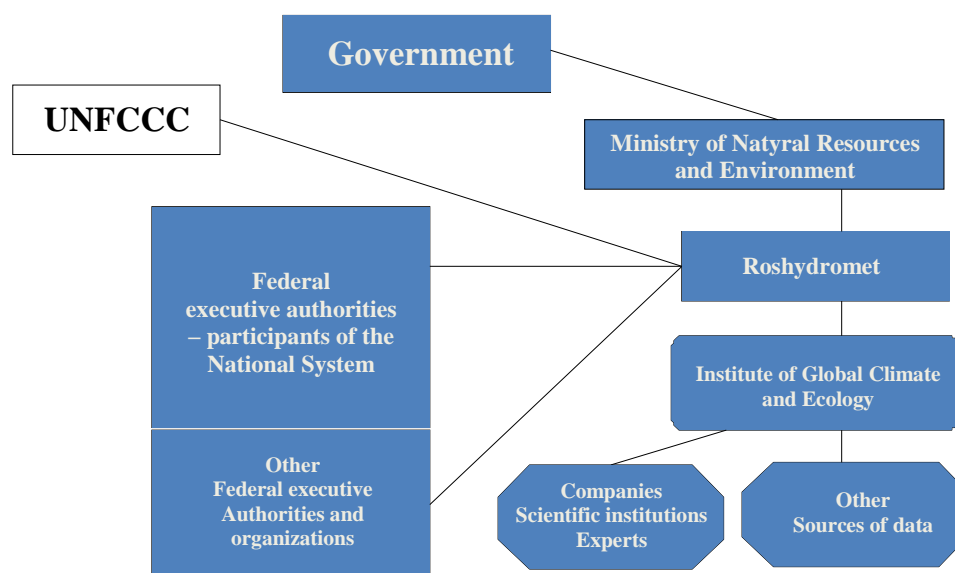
Government

UNFCCC

Ministry of Natyral Resources and Environment

Federal executive authorities – participants of the National System

Roshydromet

Institute of Global Climate and Ecology

Other Federal executive Authorities and organizations

Companies Scientific institutions Experts

Other Sources of data